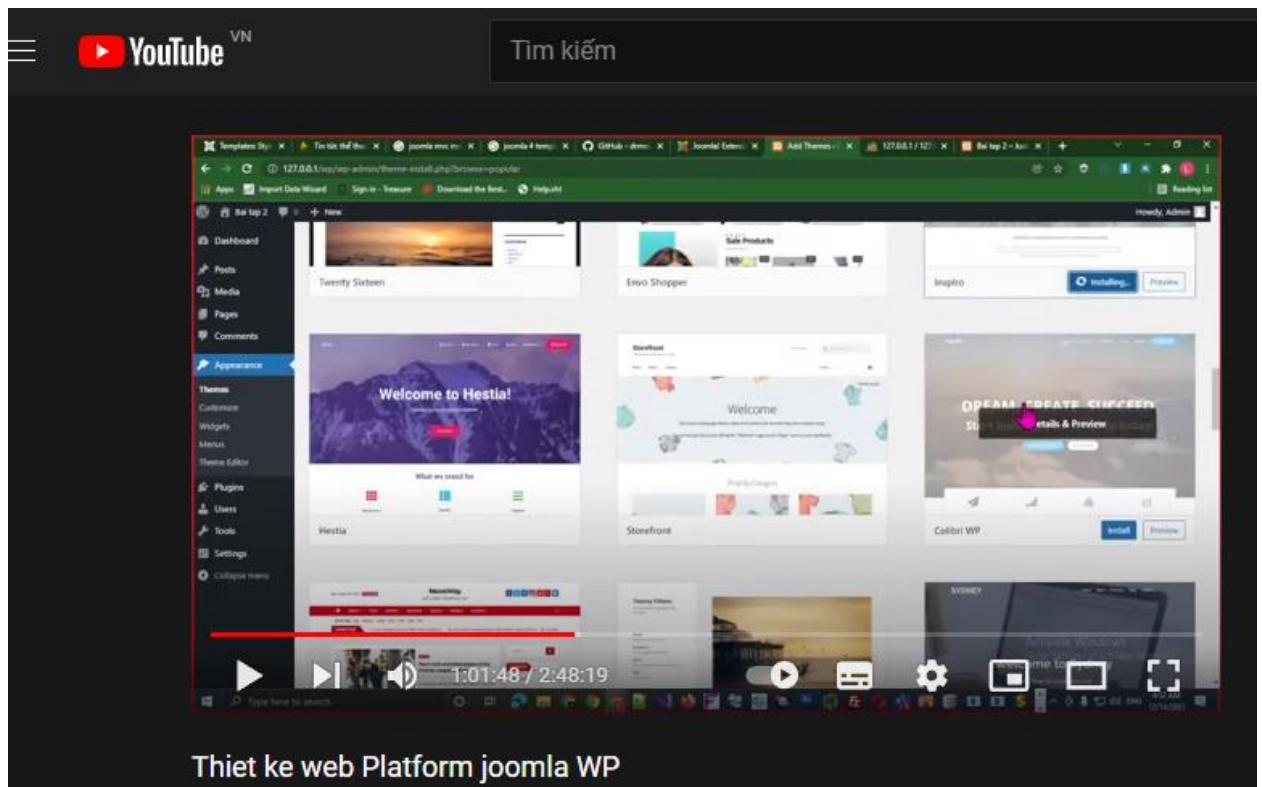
YouTube VN

Tìm kiếm

Templates Sty | Tin tức thể tha | joomla mvc ex | joomla 4 temp | GitHub - dmm | Joomla! Exten | Add Themes | 127.0.0.1 / 127 | Bai tap 2 – kus

127.0.0.1/wp/wp-admin/theme-install.php?browse=popular

Apps | Import Data Wizard | Sign-in - Treasure | Download the Best... | Help.mht | Reading list

Bai tap 2 | 0 | + New | Howdy, Admin

Dashboard
Posts
Media
Pages
Comments
Appearance
Themes
Customize
Widgets
Menus
Theme Editor
Plugins
Users
Tools
Settings
Collapse menu

Twenty Sixteen

Sale Products

Envo Shopper

Inspiro | Installing... | Preview

Welcome to Hestia!

What we stand for

Hestia

Storefront

Welcome

Storefront

DREAM. CREATE. SUCCEED
Details & Preview

Colibri WP | Install | Preview

SYDNEY

Activate Windows

Type here to search

1:01:48 / 2:48:19

Thiet ke web Platform joomla WP